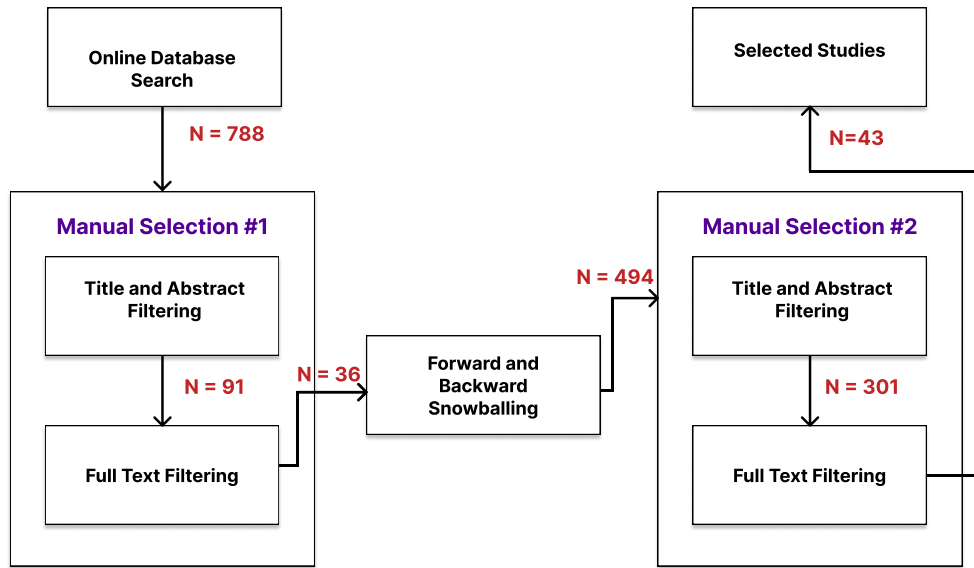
Online Database Search

N = 788

Manual Selection #1

Title and Abstract Filtering

N = 91

Full Text Filtering

N = 36

Forward and Backward Snowballing

N = 494

Manual Selection #2

Title and Abstract Filtering

N = 301

Full Text Filtering

N=43

Selected Studies